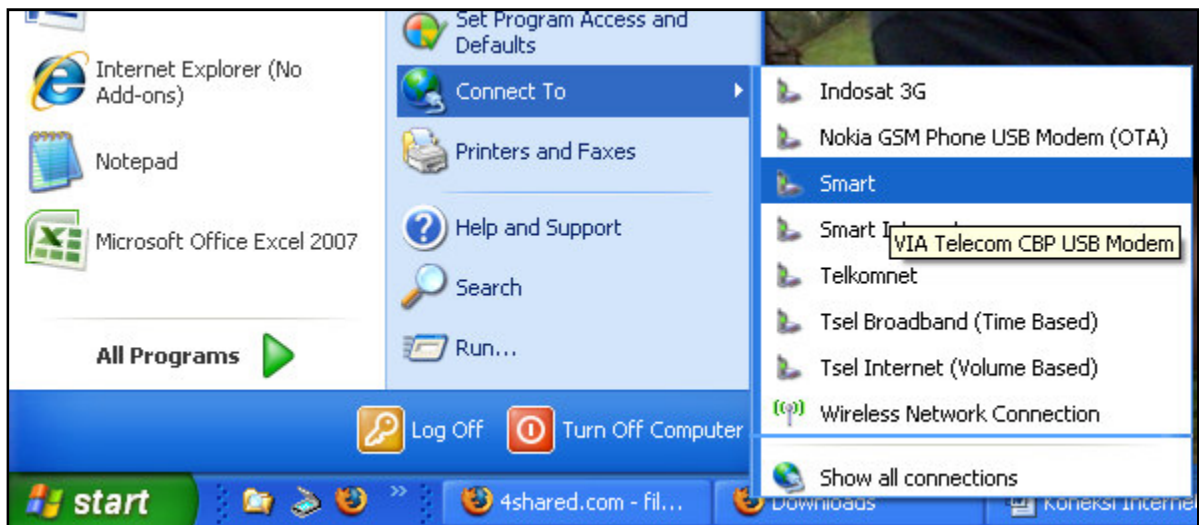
Internet Explorer (No Add-ons)

Notepad

Microsoft Office Excel 2007

All Programs

Set Program Access and Defaults

Connect To

Printers and Faxes

Help and Support

Search

Run...

Indosat 3G

Nokia GSM Phone USB Modem (OTA)

Smart

Smart I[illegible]

VIA Telecom CBP USB Modem

Telkomnet

Tsel Broadband (Time Based)

Tsel Internet (Volume Based)

Wireless Network Connection

Show all connections

Log Off

Turn Off Computer

start

4shared.com - fil...

Downloads

Koneksi Internet